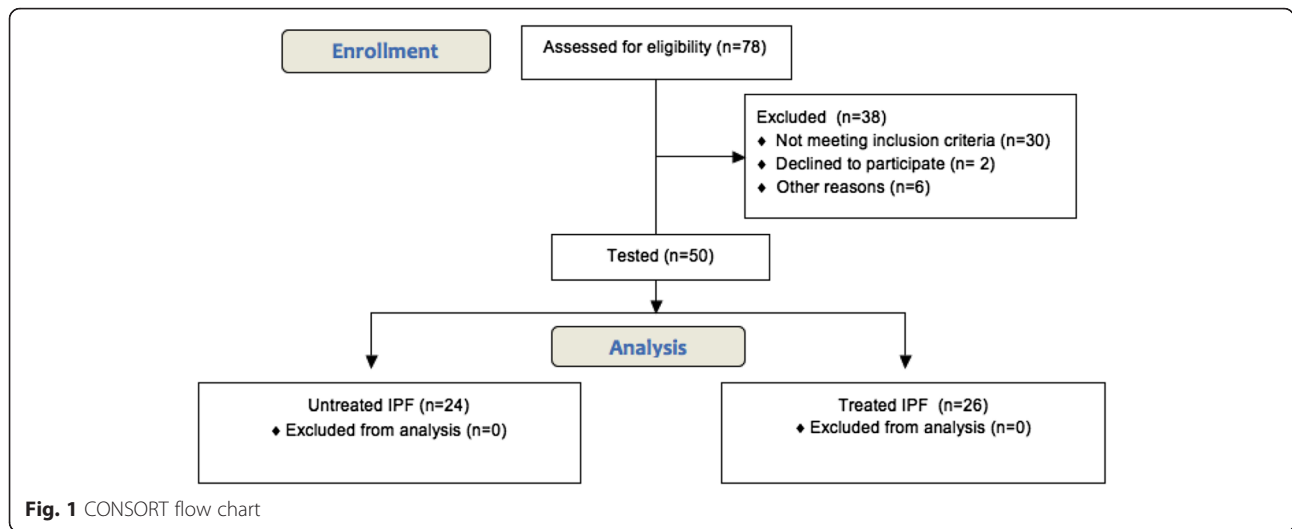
Enrollment

Assessed for eligibility (n=78)

Excluded (n=38)
♦ Not meeting inclusion criteria (n=30)
♦ Declined to participate (n= 2)
♦ Other reasons (n=6)

Tested (n=50)

Analysis

Untreated IPF (n=24)
♦ Excluded from analysis (n=0)

Treated IPF (n=26)
♦ Excluded from analysis (n=0)

Fig. 1 CONSORT flow chart